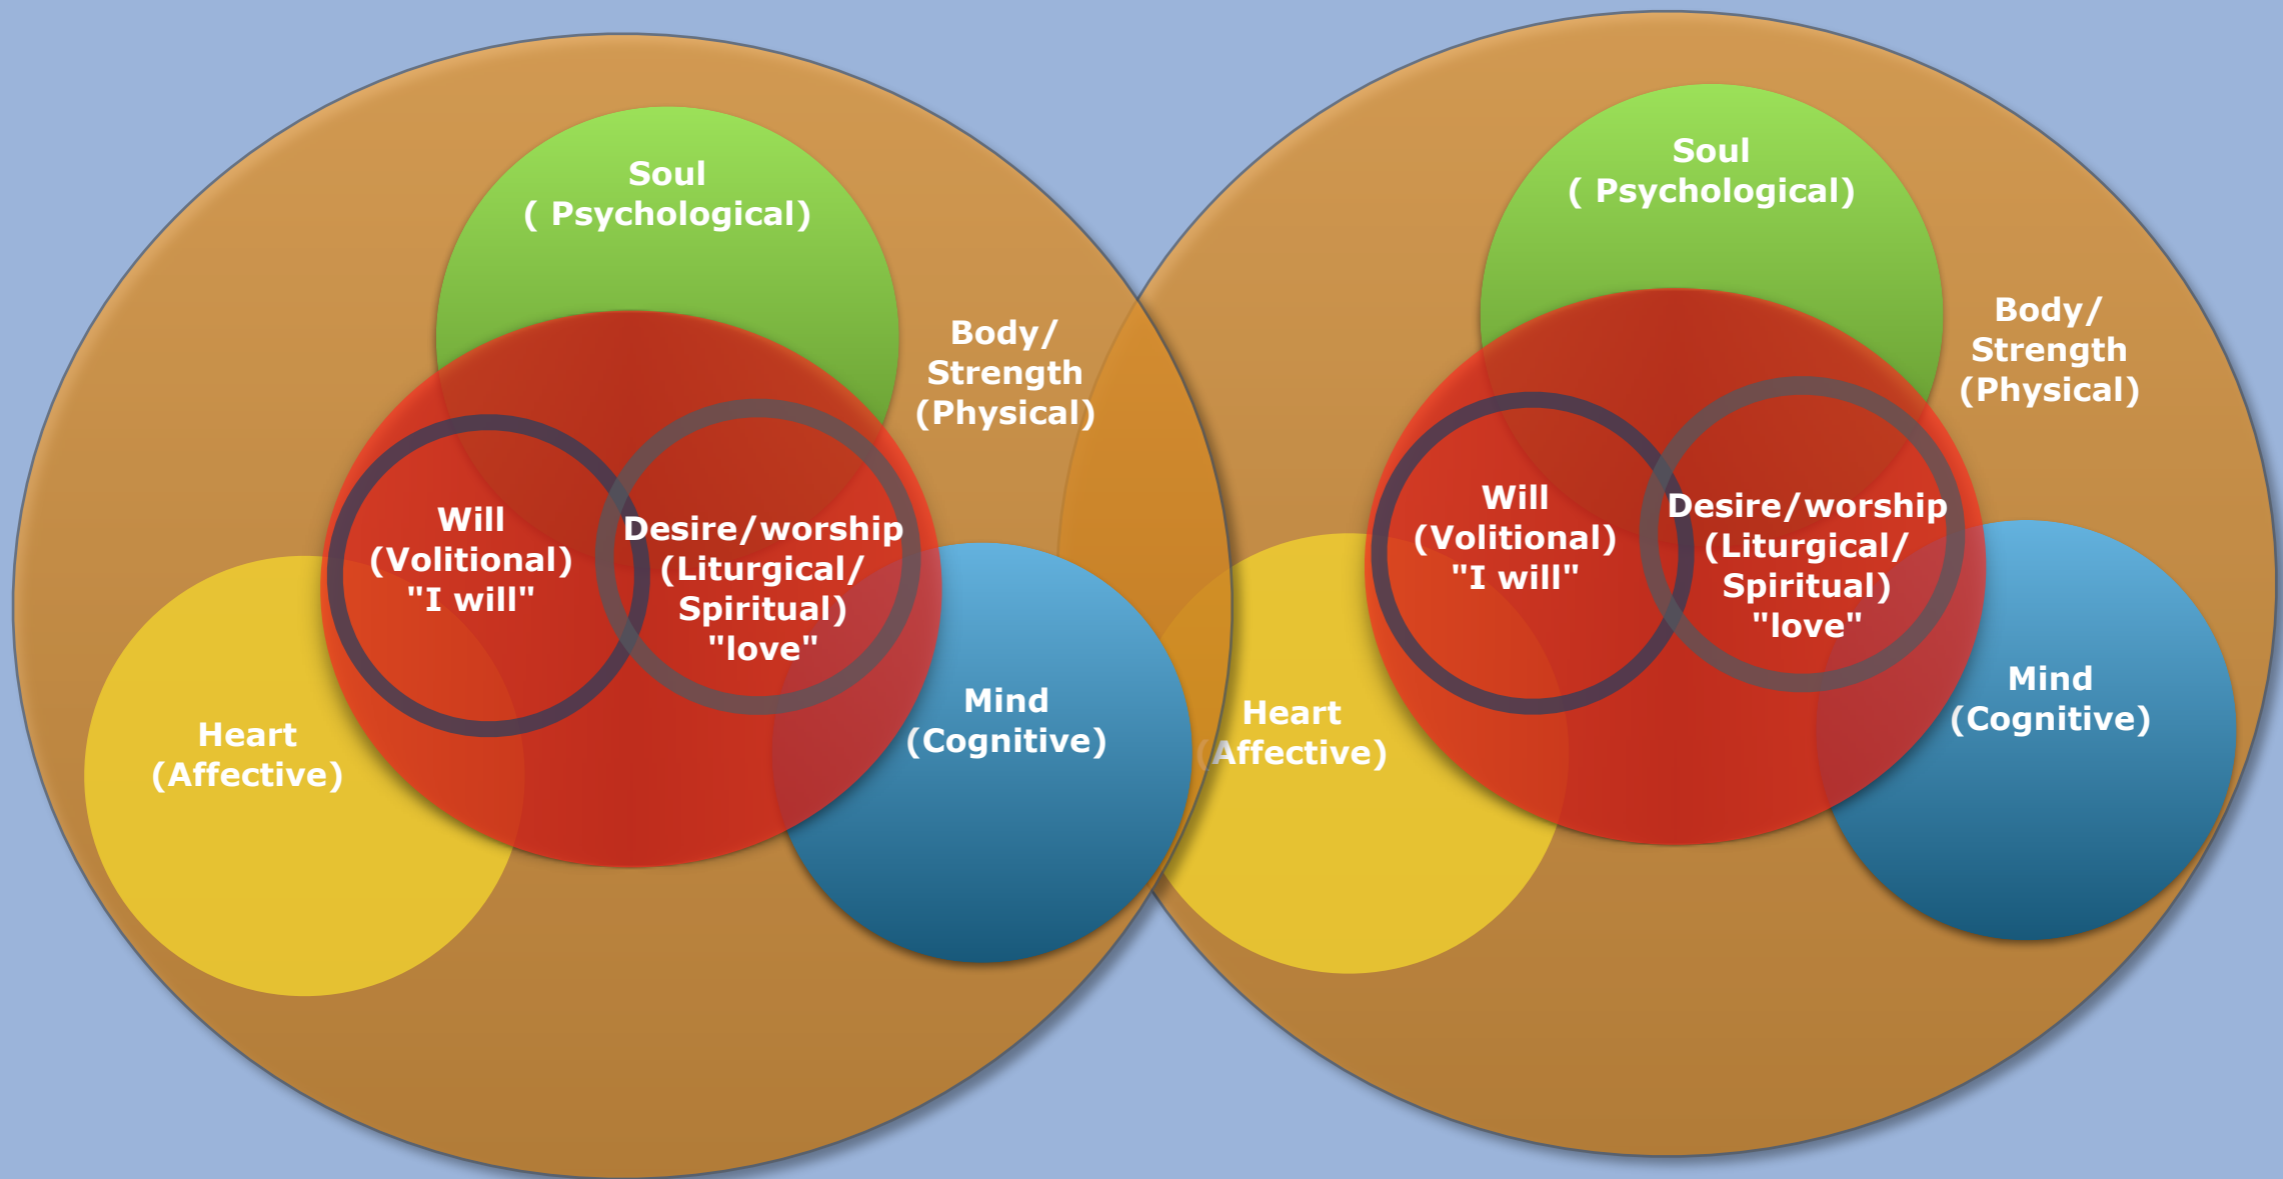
Soul
( Psychological)

Body/
Strength
(Physical)

Will
(Volitional)
"I will"

Desire/worship
(Liturgical/
Spiritual)
"love"

Heart
(Affective)

Mind
(Cognitive)

Soul
( Psychological)

Body/
Strength
(Physical)

Will
(Volitional)
"I will"

Desire/worship
(Liturgical/
Spiritual)
"love"

Heart
(Affective)

Mind
(Cognitive)